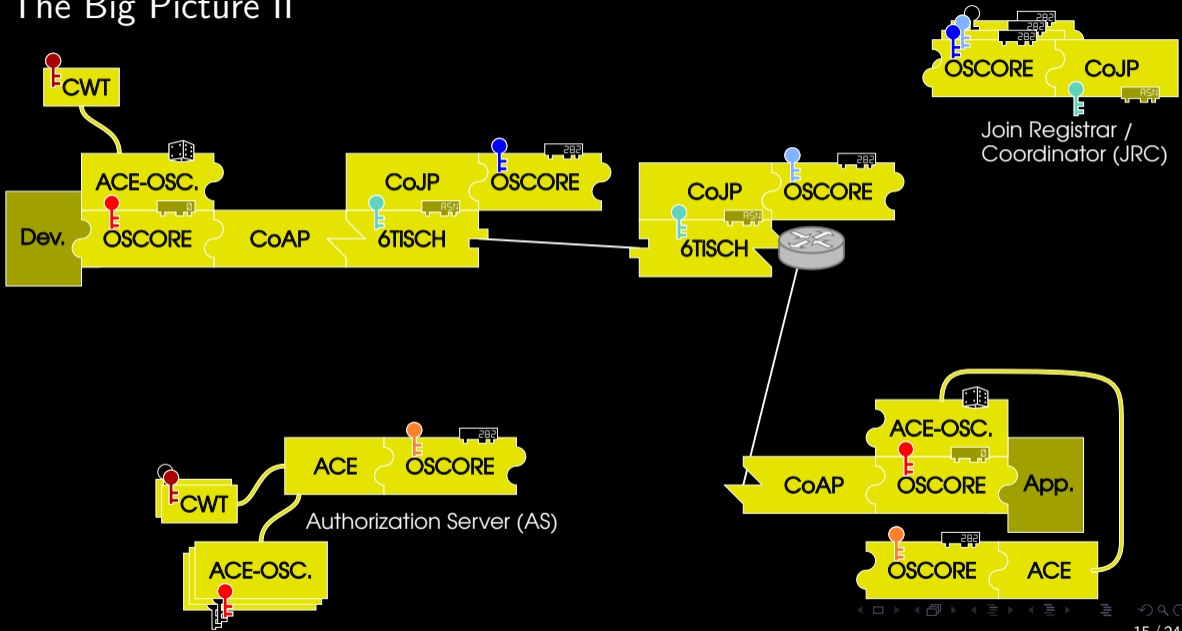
The Big Picture II

CWT

ACE-OSC.

Dev.

OSCORE

CoAP

CoJP

OSCORE

6TISCH

CoJP

OSCORE

6TISCH

OSCORE

CoJP

Join Registrar / Coordinator (JRC)

ACE

OSCORE

CWT

Authorization Server (AS)

ACE-OSC.

ACE-OSC.

CoAP

OSCORE

App.

OSCORE

ACE

15 / 24